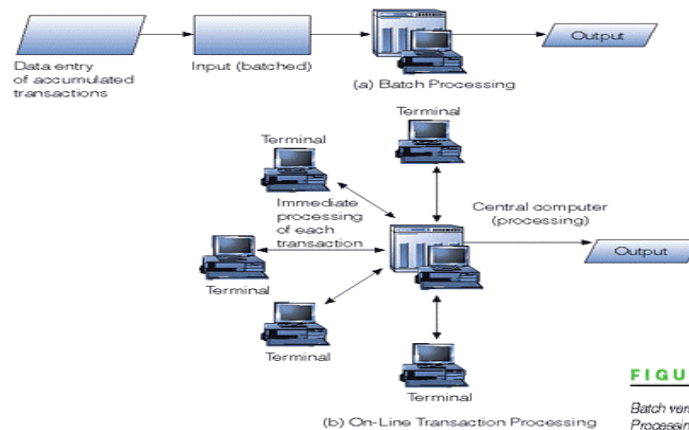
Data entry of accumulated transactions

Input (batched)

Output

(a) Batch Processing

Terminal

Terminal

Immediate processing of each transaction

Central computer (processing)

Output

Terminal

Terminal

Terminal

(b) On-Line Transaction Processing

FIGU

Batch ver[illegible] Processin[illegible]